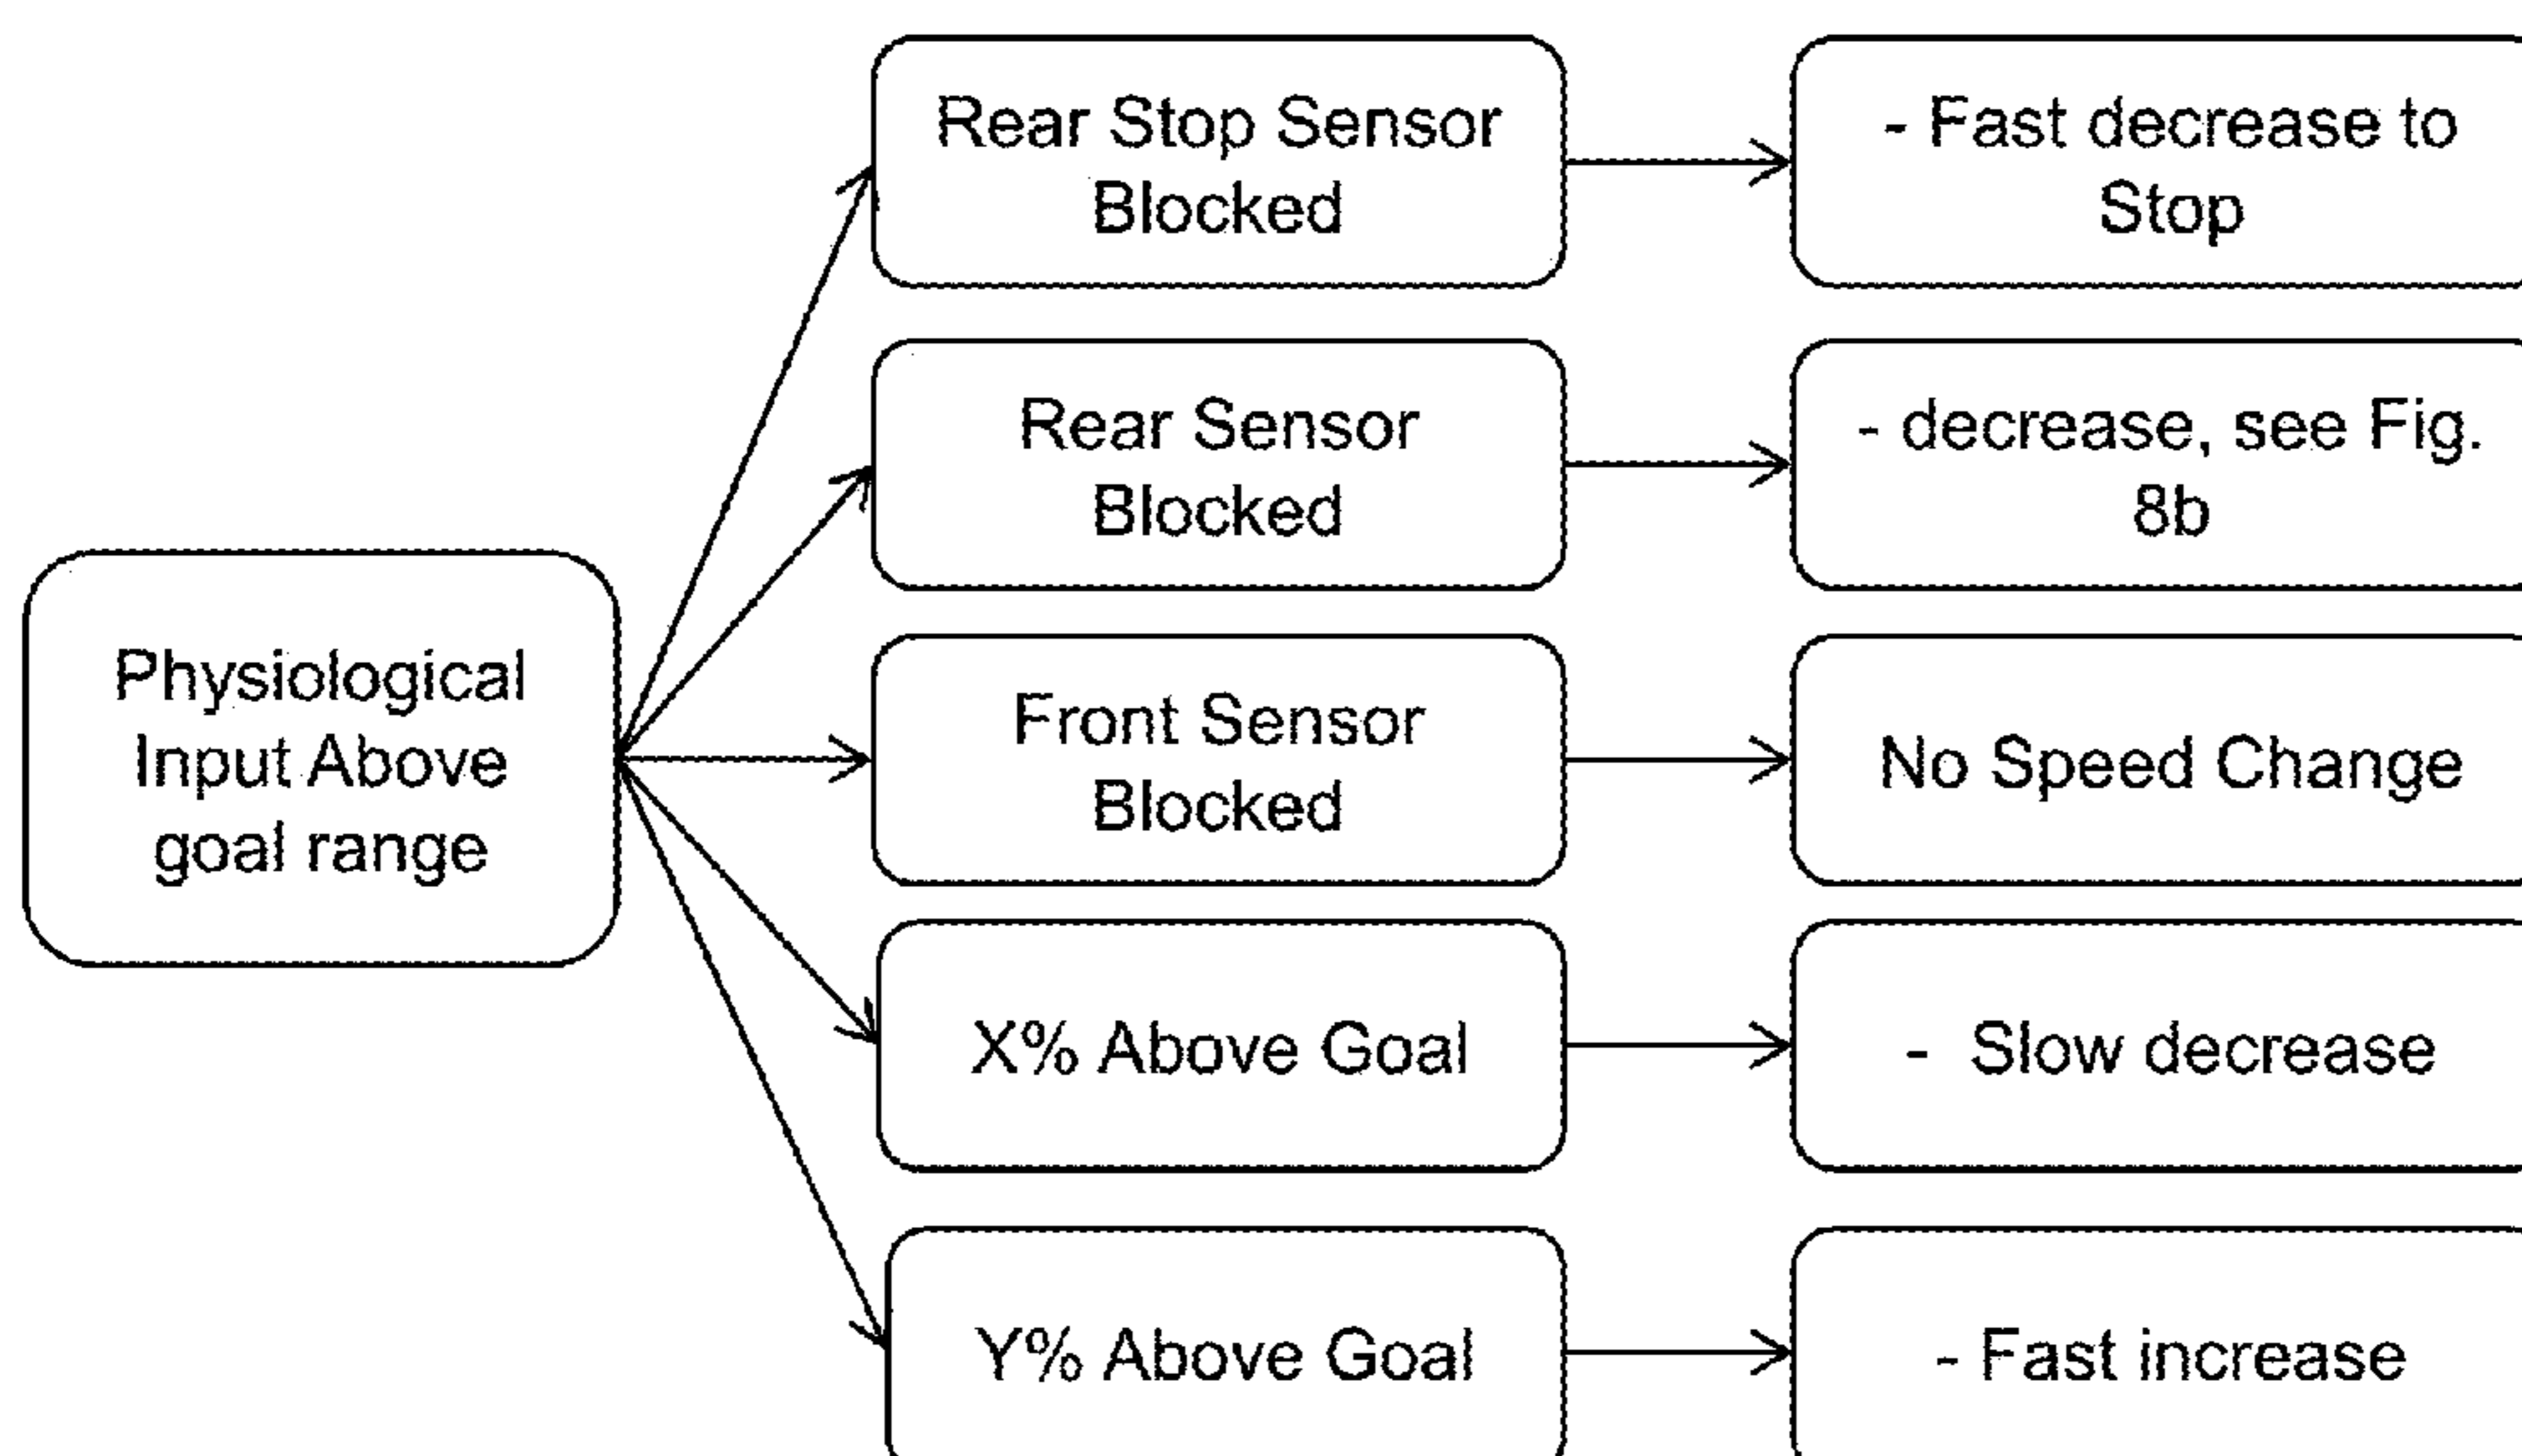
Physiological Input Above goal range

Rear Stop Sensor Blocked

- Fast decrease to Stop

Rear Sensor Blocked

- decrease, see Fig. 8b

Front Sensor Blocked

No Speed Change

X% Above Goal

- Slow decrease

Y% Above Goal

- Fast increase